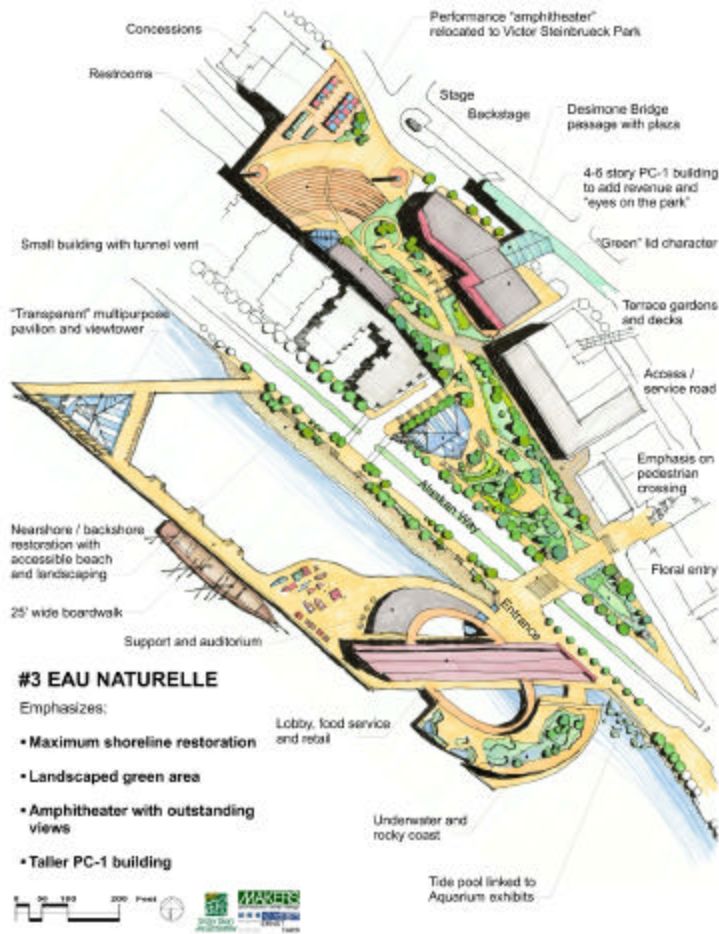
Concessions

Performance "amphitheater" relocated to Victor Steinbrueck Park

Restrooms

Stage

Backstage

Desimone Bridge passage with plaza

4-6 story PC-1 building to add revenue and "eyes on the park"

Small building with tunnel vent

"Green" lid character

"Transparent" multipurpose pavilion and viewtower

Terrace gardens and decks

Access / service road

Emphasis on pedestrian crossing

Alaskan Way

Nearshore / backshore restoration with accessible beach and landscaping

Floral entry

25' wide boardwalk

Entrance

Support and auditorium

#3 EAU NATURELLE

Emphasizes:

• Maximum shoreline restoration

• Landscaped green area

• Amphitheater with outstanding views

• Taller PC-1 building

Lobby, food service and retail

Underwater and rocky coast

Tide pool linked to Aquarium exhibits

0 50 100 200 Feet

MAKERS